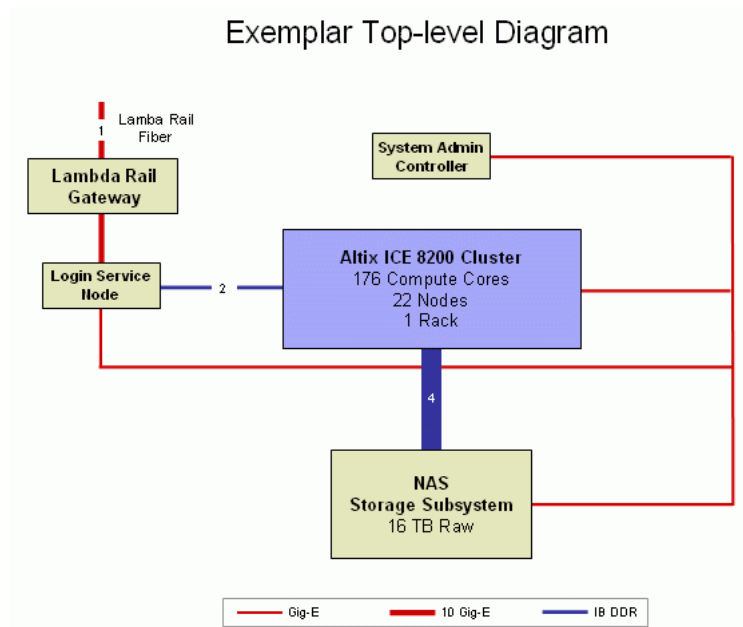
Exemplar Top-level Diagram

1

Lamba Rail Fiber

System Admin Controller

Lambda Rail Gateway

Altix ICE 8200 Cluster
176 Compute Cores
22 Nodes
1 Rack

Login Service Node

2

4

NAS
Storage Subsystem
16 TB Raw

Gig-E

10 Gig-E

IB DDR